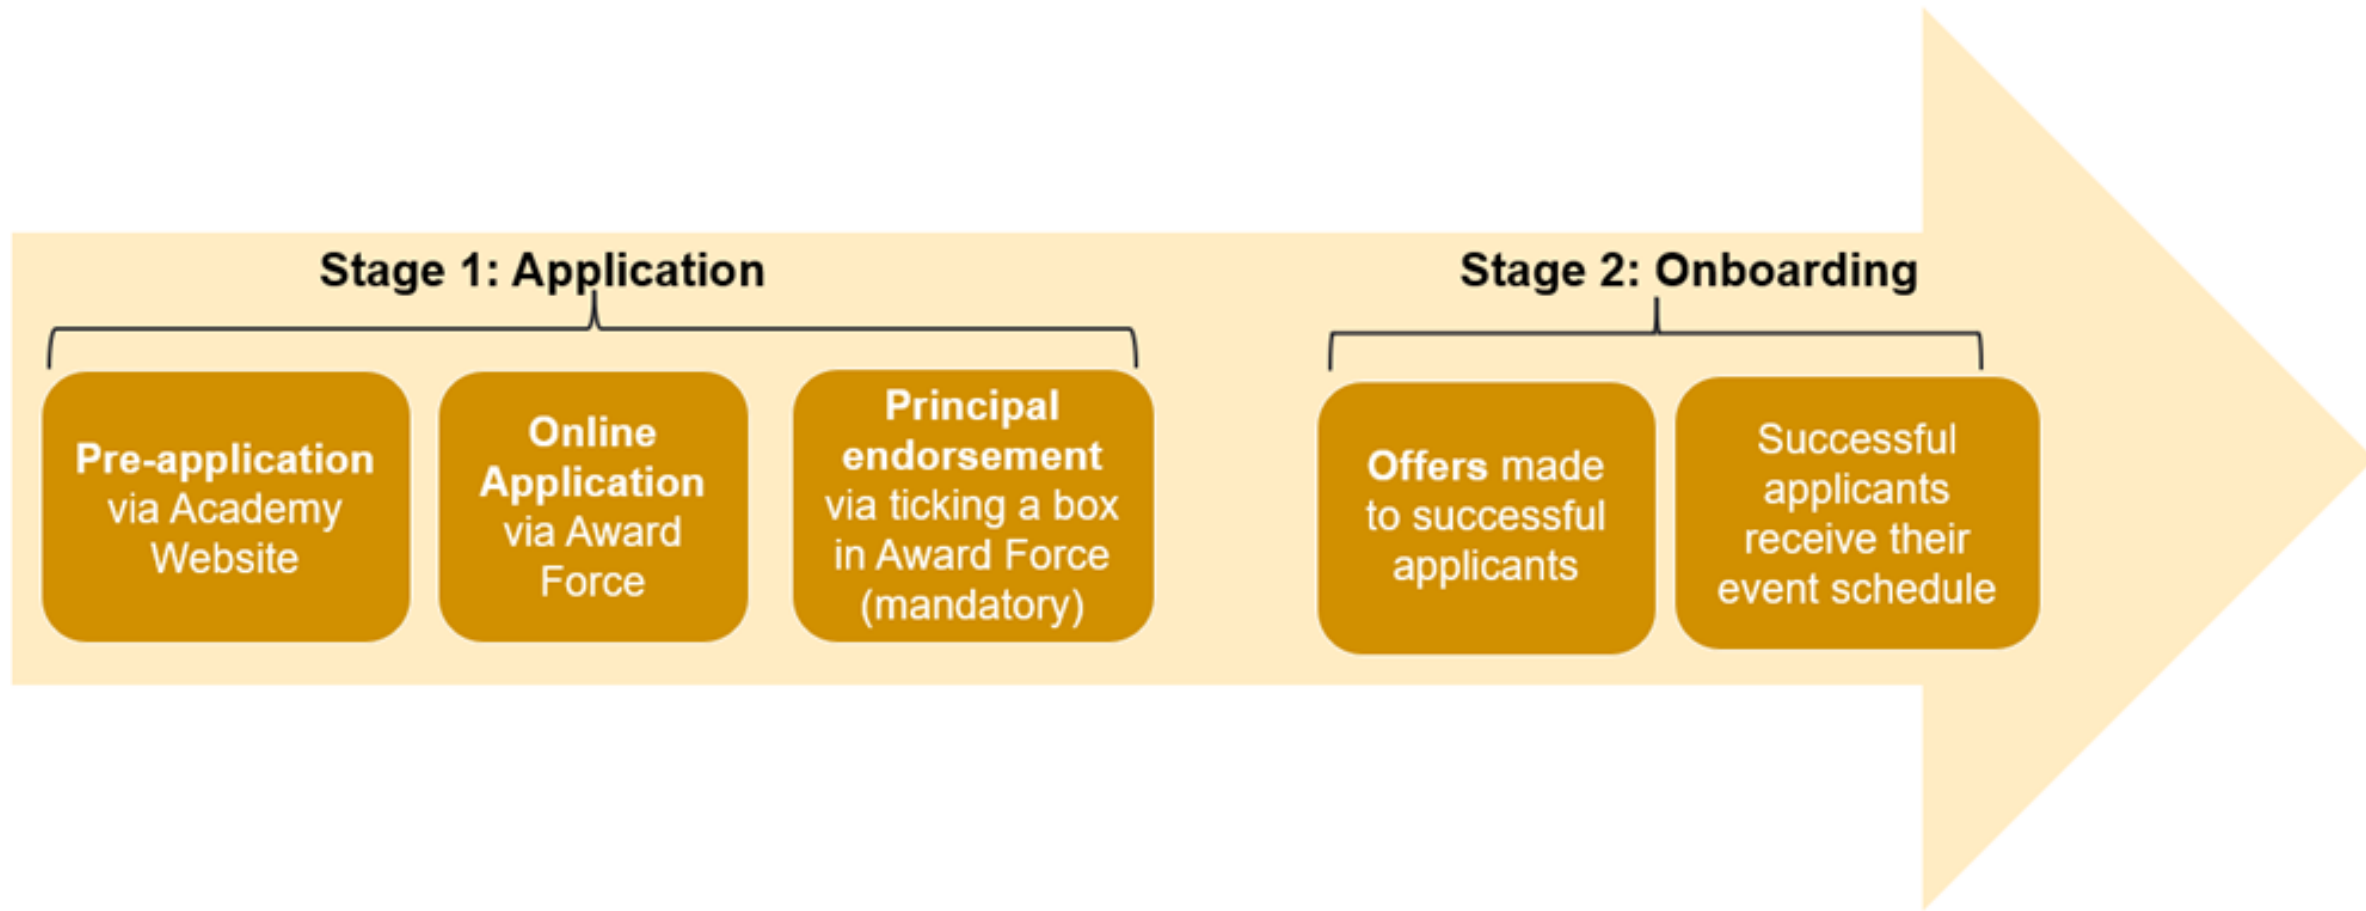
Stage 1: Application

Pre-application via Academy Website

Online Application via Award Force

Principal endorsement via ticking a box in Award Force (mandatory)

Stage 2: Onboarding

Offers made to successful applicants

Successful applicants receive their event schedule